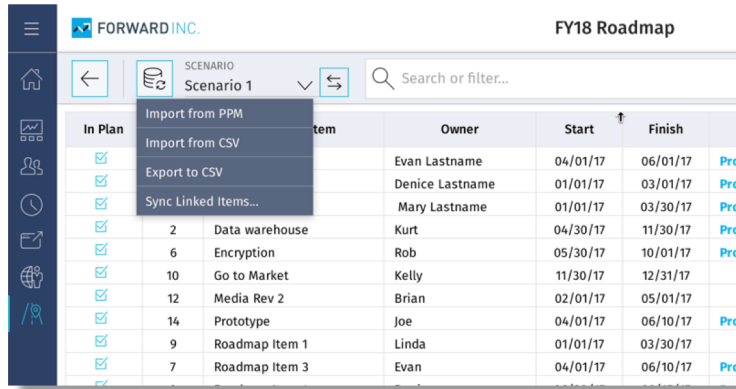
FORWARD INC.

FY18 Roadmap

SCENARIO
Scenario 1

Search or filter...

Import from PPM
Import from CSV
Export to CSV
Sync Linked Items...

| In Plan | | Item | Owner | Start | Finish | |
|---|---|---|---|---|---|---|
| ☑ | | | Evan Lastname | 04/01/17 | 06/01/17 | Pro |
| ☑ | | | Denice Lastname | 01/01/17 | 03/01/17 | Pro |
| ☑ | | | Mary Lastname | 01/01/17 | 03/30/17 | Pro |
| ☑ | 2 | Data warehouse | Kurt | 04/30/17 | 11/30/17 | Pro |
| ☑ | 6 | Encryption | Rob | 05/30/17 | 10/01/17 | Pro |
| ☑ | 10 | Go to Market | Kelly | 11/30/17 | 12/31/17 | |
| ☑ | 12 | Media Rev 2 | Brian | 02/01/17 | 05/01/17 | |
| ☑ | 14 | Prototype | Joe | 04/01/17 | 06/10/17 | Pro |
| ☑ | 9 | Roadmap Item 1 | Linda | 01/01/17 | 03/30/17 | |
| ☑ | 7 | Roadmap Item 3 | Evan | 04/01/17 | 06/10/17 | Pro |